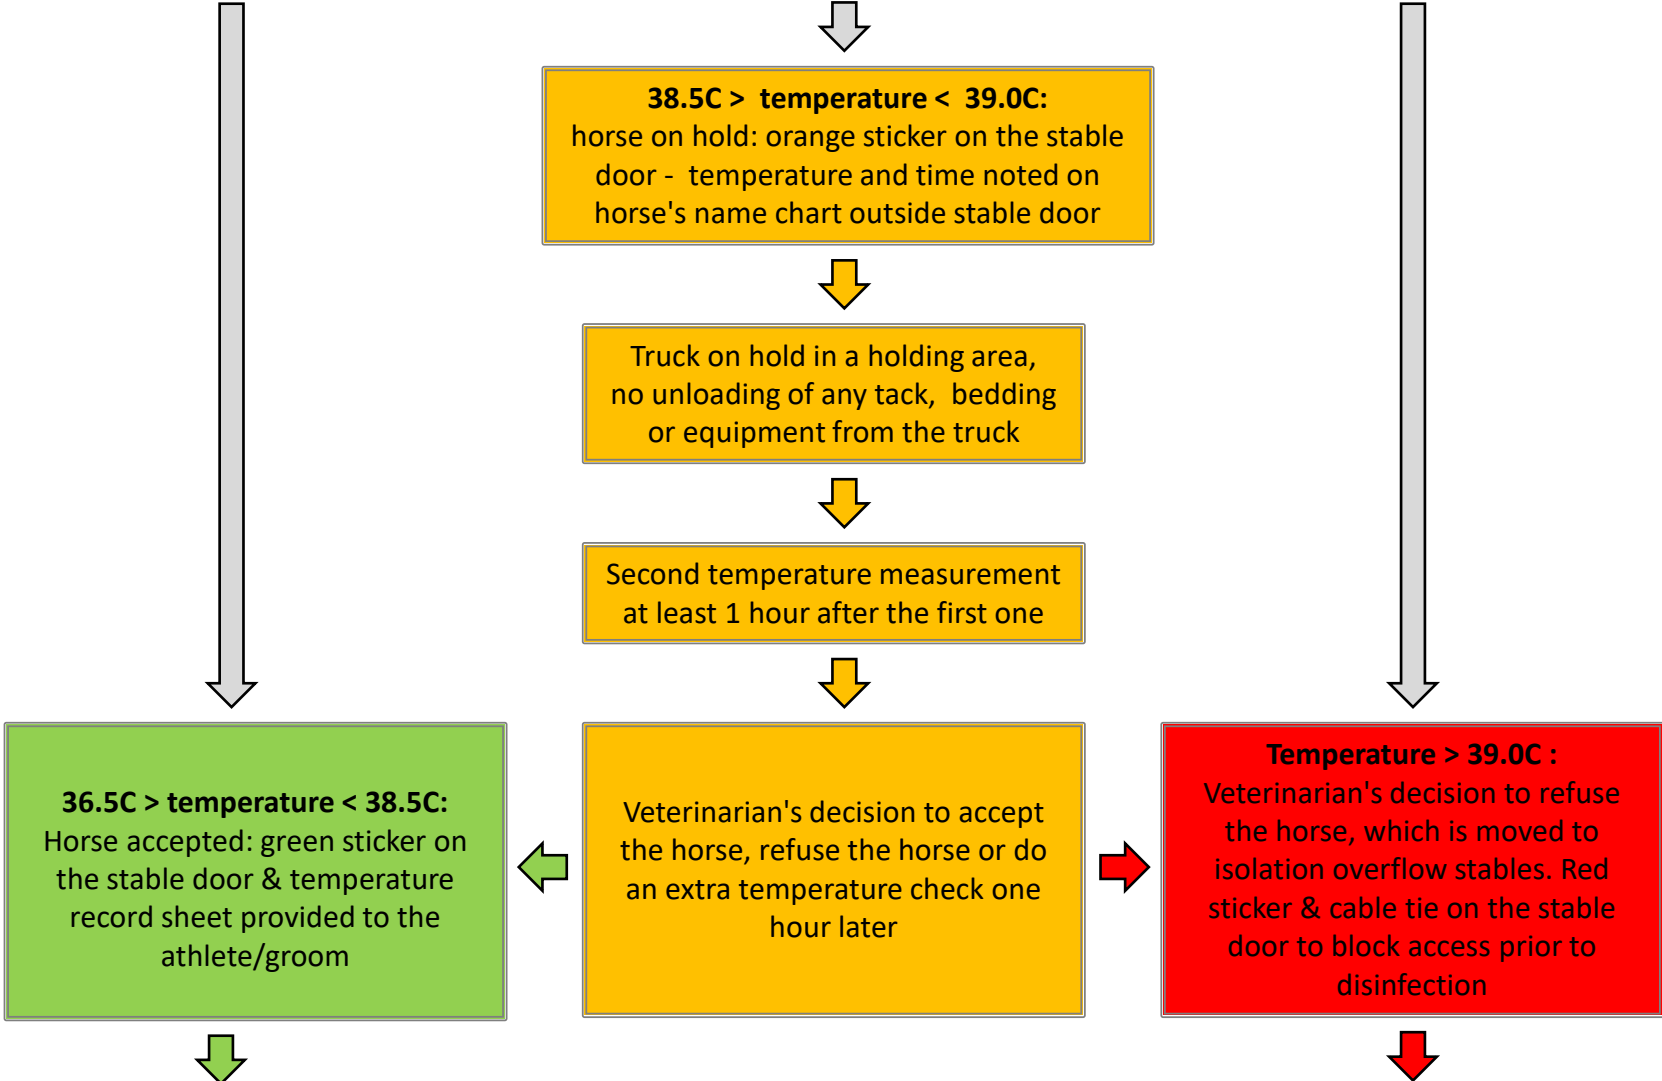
**38.5C > temperature < 39.0C:**
horse on hold: orange sticker on the stable door - temperature and time noted on horse's name chart outside stable door

Truck on hold in a holding area, no unloading of any tack, bedding or equipment from the truck

Second temperature measurement at least 1 hour after the first one

**36.5C > temperature < 38.5C:**
Horse accepted: green sticker on the stable door & temperature record sheet provided to the athlete/groom

Veterinarian's decision to accept the horse, refuse the horse or do an extra temperature check one hour later

**Temperature > 39.0C :**
Veterinarian's decision to refuse the horse, which is moved to isolation overflow stables. Red sticker & cable tie on the stable door to block access prior to disinfection